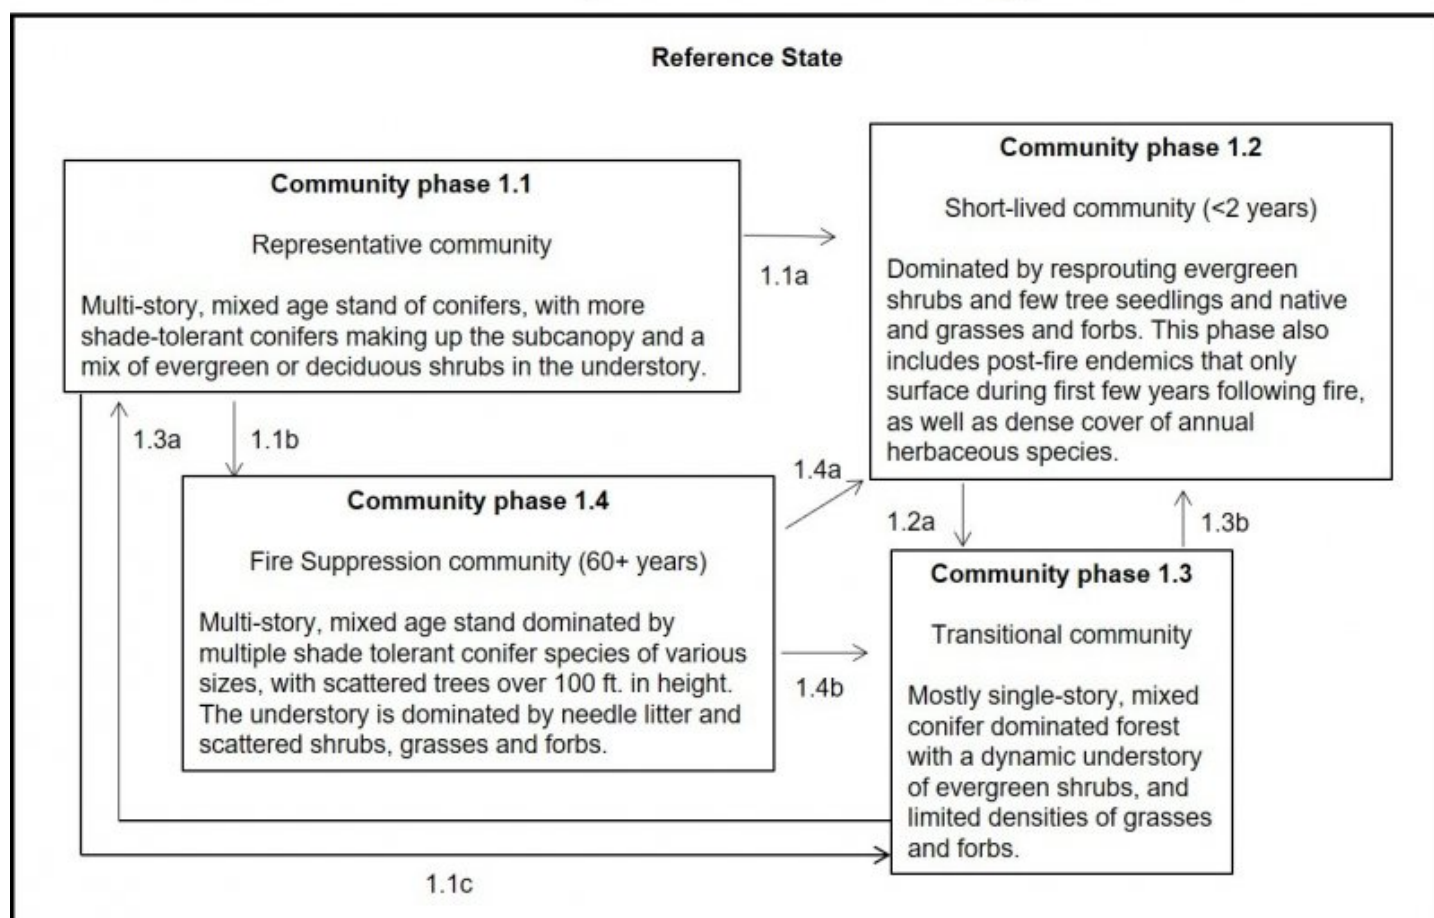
Reference State

Community phase 1.1

Representative community

Multi-story, mixed age stand of conifers, with more shade-tolerant conifers making up the subcanopy and a mix of evergreen or deciduous shrubs in the understory.

1.1a

Community phase 1.2

Short-lived community (<2 years)

Dominated by resprouting evergreen shrubs and few tree seedlings and native and grasses and forbs. This phase also includes post-fire endemics that only surface during first few years following fire, as well as dense cover of annual herbaceous species.

1.3a

1.1b

1.4a

Community phase 1.4

Fire Suppression community (60+ years)

Multi-story, mixed age stand dominated by multiple shade tolerant conifer species of various sizes, with scattered trees over 100 ft. in height. The understory is dominated by needle litter and scattered shrubs, grasses and forbs.

1.2a

1.3b

Community phase 1.3

Transitional community

Mostly single-story, mixed conifer dominated forest with a dynamic understory of evergreen shrubs, and limited densities of grasses and forbs.

1.4b

1.1c